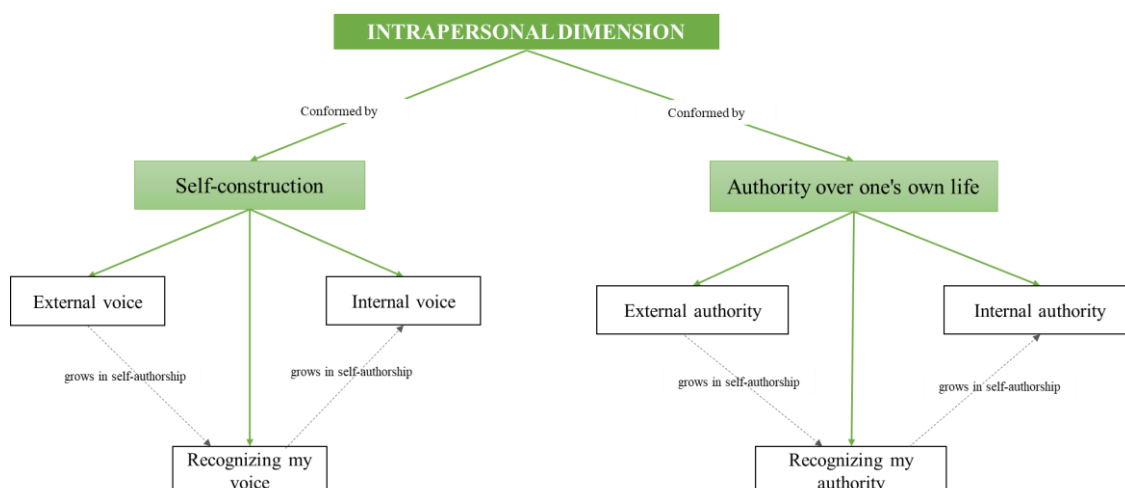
INTRAPERSONAL DIMENSION

Conformed by

Conformed by

Self-construction

Authority over one's own life

External voice

Internal voice

External authority

Internal authority

grows in self-authorship

grows in self-authorship

grows in self-authorship

grows in self-authorship

Recognizing my voice

Recognizing my authority